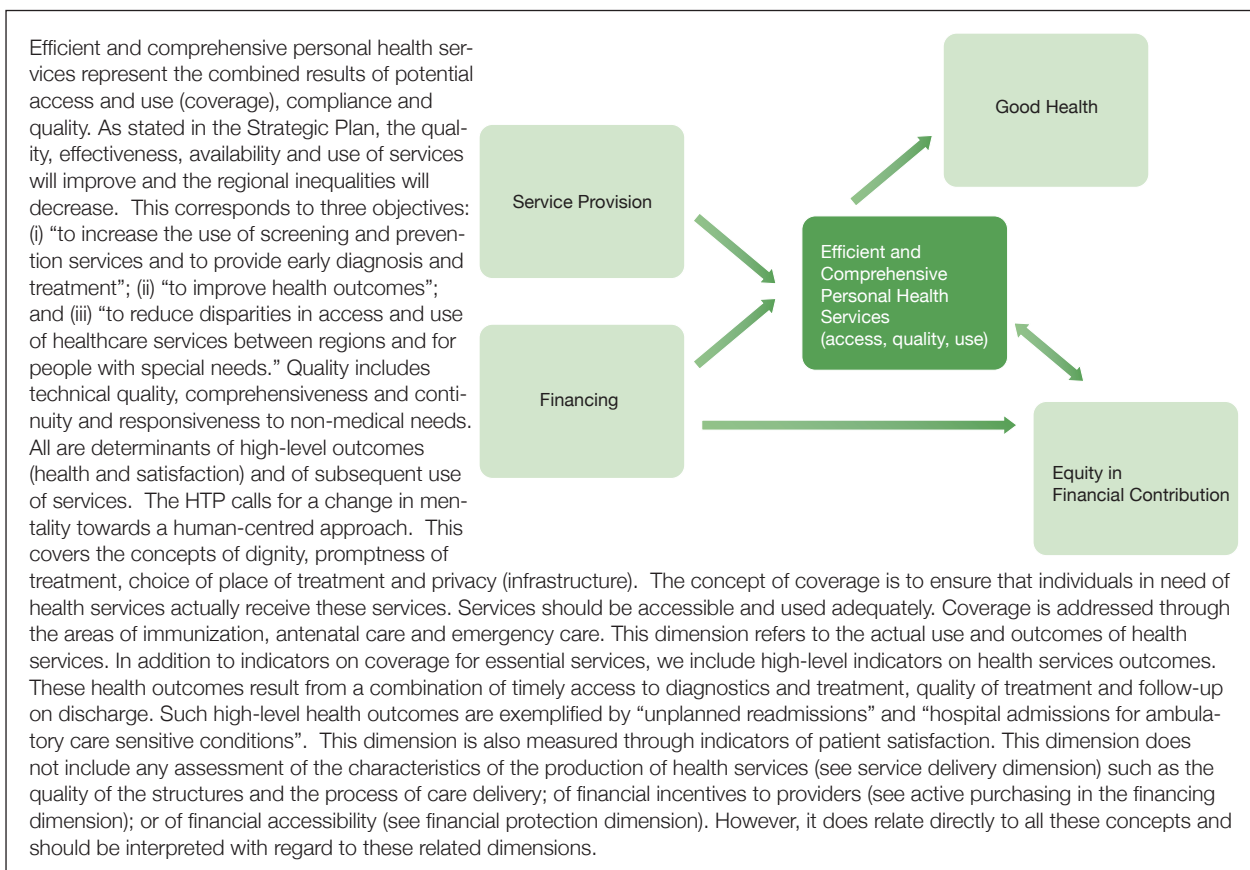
Efficient and comprehensive personal health services represent the combined results of potential access and use (coverage), compliance and quality. As stated in the Strategic Plan, the quality, effectiveness, availability and use of services will improve and the regional inequalities will decrease. This corresponds to three objectives: (i) “to increase the use of screening and prevention services and to provide early diagnosis and treatment”; (ii) “to improve health outcomes”; and (iii) “to reduce disparities in access and use of healthcare services between regions and for people with special needs.” Quality includes technical quality, comprehensiveness and continuity and responsiveness to non-medical needs. All are determinants of high-level outcomes (health and satisfaction) and of subsequent use of services. The HTP calls for a change in mentality towards a human-centred approach. This covers the concepts of dignity, promptness of treatment, choice of place of treatment and privacy (infrastructure). The concept of coverage is to ensure that individuals in need of health services actually receive these services. Services should be accessible and used adequately. Coverage is addressed through the areas of immunization, antenatal care and emergency care. This dimension refers to the actual use and outcomes of health services. In addition to indicators on coverage for essential services, we include high-level indicators on health services outcomes. These health outcomes result from a combination of timely access to diagnostics and treatment, quality of treatment and follow-up on discharge. Such high-level health outcomes are exemplified by “unplanned readmissions” and “hospital admissions for ambulatory care sensitive conditions”. This dimension is also measured through indicators of patient satisfaction. This dimension does not include any assessment of the characteristics of the production of health services (see service delivery dimension) such as the quality of the structures and the process of care delivery; of financial incentives to providers (see active purchasing in the financing dimension); or of financial accessibility (see financial protection dimension). However, it does relate directly to all these concepts and should be interpreted with regard to these related dimensions.

Good Health

Service Provision

Efficient and Comprehensive Personal Health Services (access, quality, use)

Financing

Equity in Financial Contribution